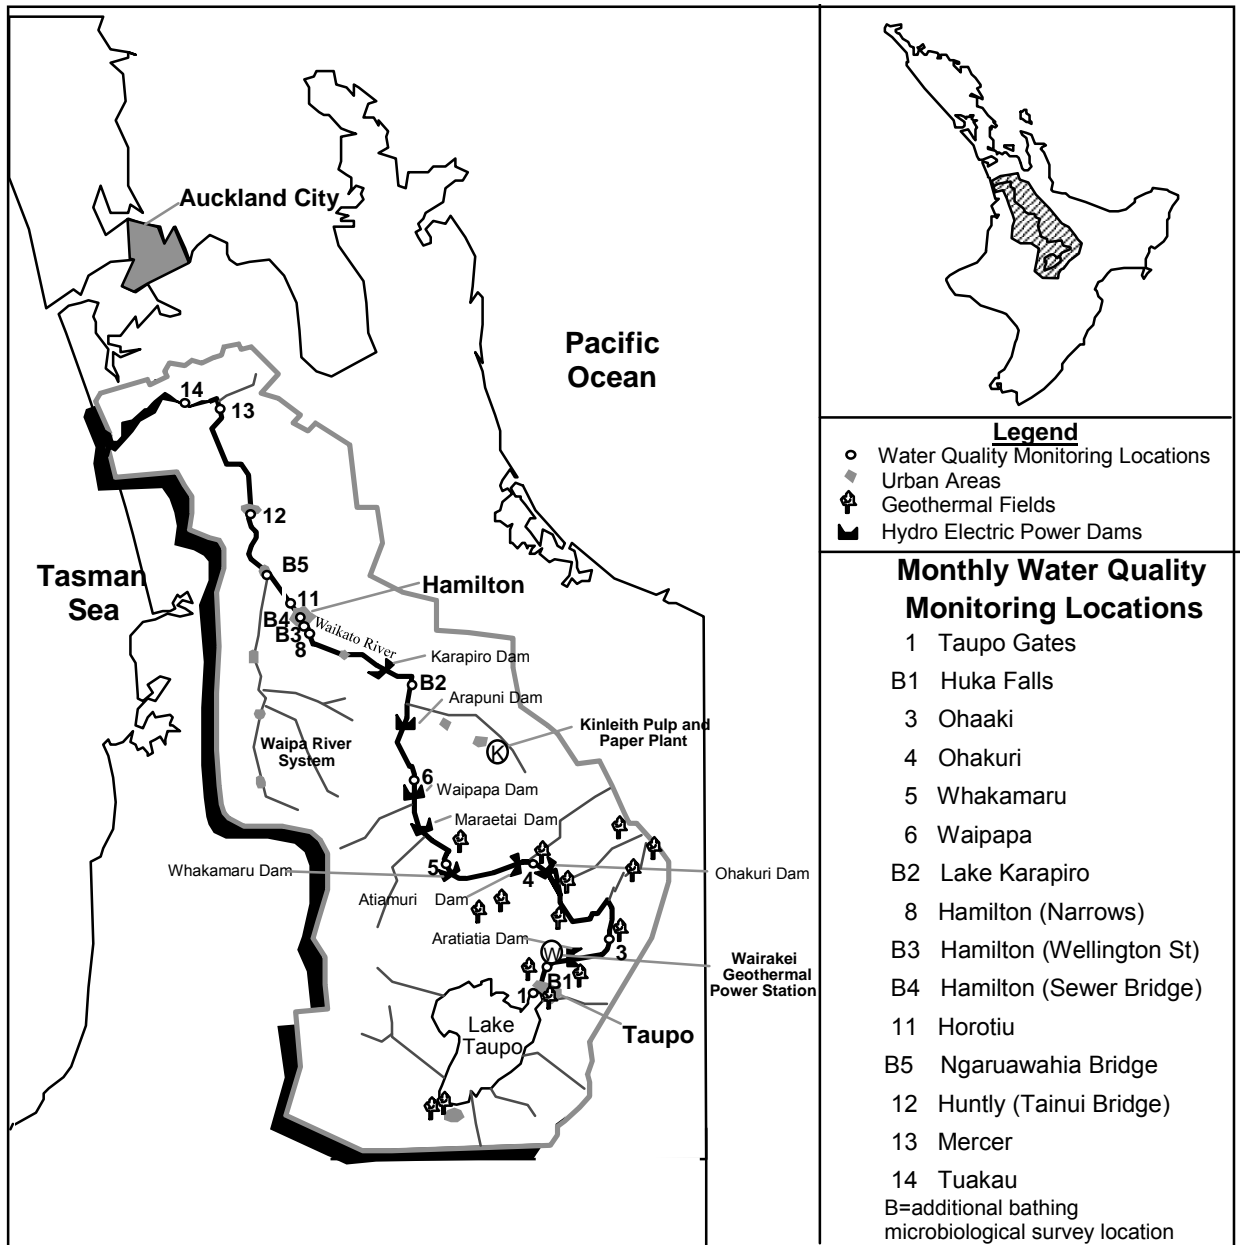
Auckland City

Pacific Ocean

Tasman Sea

14
13
12
B5
11
B4
B3
8
Hamilton
Waikato River
Karapiro Dam
B2
Arapuni Dam
Kinleith Pulp and Paper Plant
K
Waipa River System
6
Waipapa Dam
Maraetai Dam
Whakamaru Dam
5
4
Ohakuri Dam
Atiamuri
Dam
Aratiatia Dam
W
3
Wairakei Geothermal Power Station
B1
1
Lake Taupo
Taupo

Legend
Water Quality Monitoring Locations
Urban Areas
Geothermal Fields
Hydro Electric Power Dams

Monthly Water Quality Monitoring Locations
1 Taupo Gates
B1 Huka Falls
3 Ohaaki
4 Ohakuri
5 Whakamaru
6 Waipapa
B2 Lake Karapiro
8 Hamilton (Narrows)
B3 Hamilton (Wellington St)
B4 Hamilton (Sewer Bridge)
11 Horotiu
B5 Ngaruawahia Bridge
12 Huntly (Tainui Bridge)
13 Mercer
14 Tuakau
B=additional bathing microbiological survey location